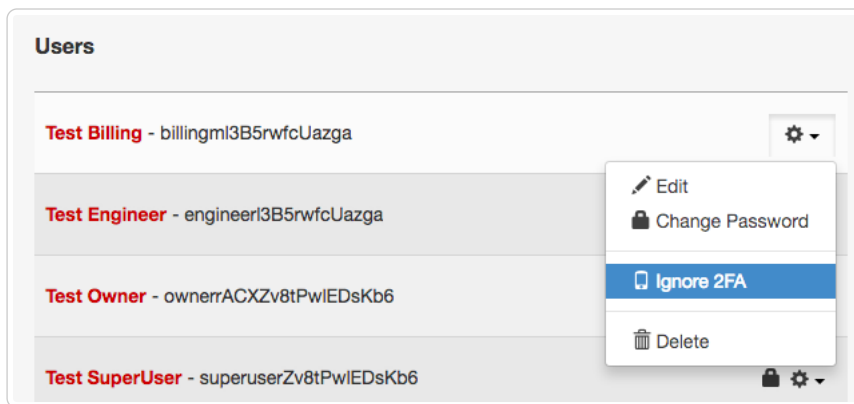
Users

Test Billing - billingml3B5rwfcUazga

Edit
Change Password
Ignore 2FA
Delete

Test Engineer - engineerl3B5rwfcUazga

Test Owner - ownerrACXZv8tPwlEDsKb6

Test SuperUser - superuserZv8tPwlEDsKb6